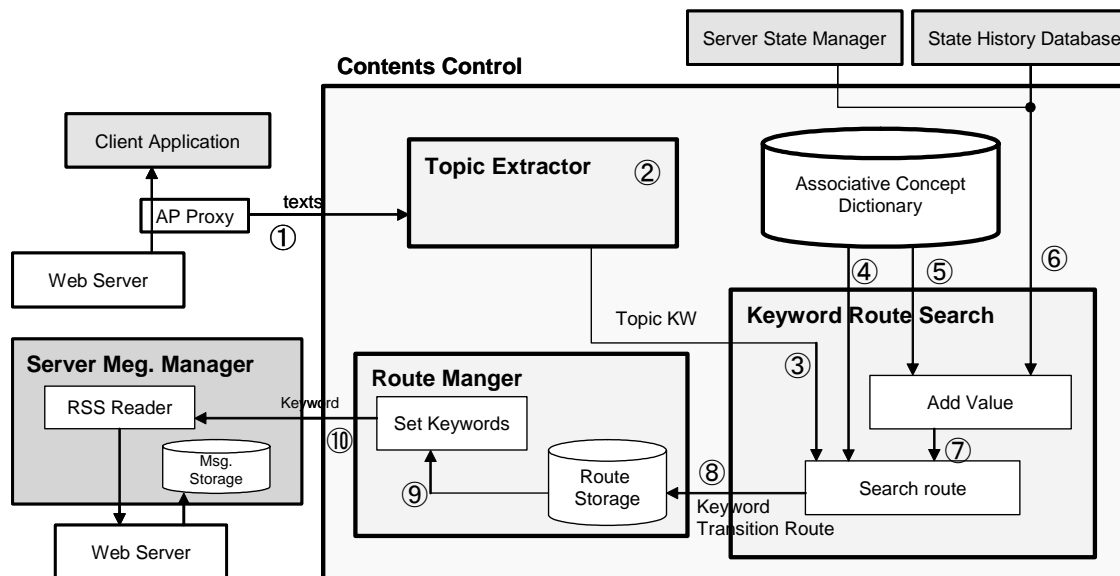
Server State Manager

State History Database

Contents Control

Client Application

Topic Extractor

②

Associative Concept Dictionary

texts

AP Proxy

①

Web Server

④

⑤

⑥

Topic KW

Keyword Route Search

Server Meg. Manager

Route Manger

③

RSS Reader

Keyword

Set Keywords

Add Value

⑩

⑦

Msg. Storage

Route Storage

⑧

⑨

Search route

Keyword Transition Route

Web Server